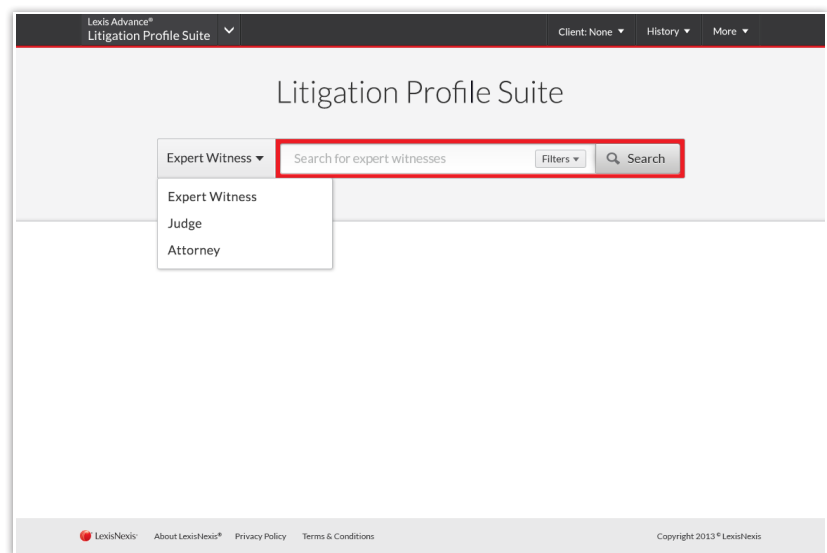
Lexis Advance®
Litigation Profile Suite

Client: None ▼ History ▼ More ▼

Litigation Profile Suite

Expert Witness ▼
Search for expert witnesses
Filters ▼
Search

Expert Witness
Judge
Attorney

LexisNexis® About LexisNexis® Privacy Policy Terms & Conditions

Copyright 2013 © LexisNexis